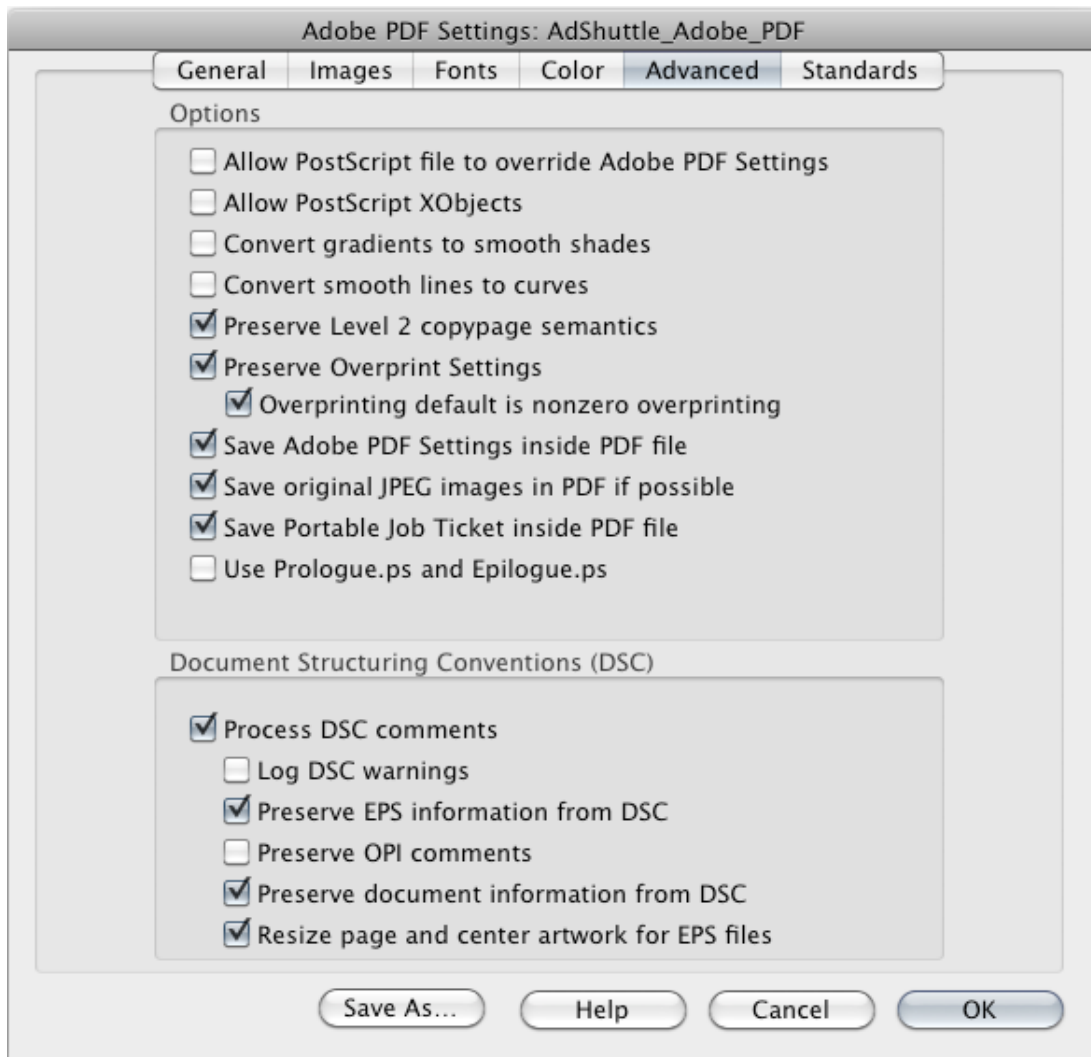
Adobe PDF Settings: AdShuttle_Adobe_PDF

General | Images | Fonts | Color | Advanced | Standards

Options

Allow PostScript file to override Adobe PDF Settings
Allow PostScript XObjects
Convert gradients to smooth shades
Convert smooth lines to curves
Preserve Level 2 copypage semantics
Preserve Overprint Settings
Overprinting default is nonzero overprinting
Save Adobe PDF Settings inside PDF file
Save original JPEG images in PDF if possible
Save Portable Job Ticket inside PDF file
Use Prologue.ps and Epilogue.ps

Document Structuring Conventions (DSC)

Process DSC comments
Log DSC warnings
Preserve EPS information from DSC
Preserve OPI comments
Preserve document information from DSC
Resize page and center artwork for EPS files

Save As... Help Cancel OK